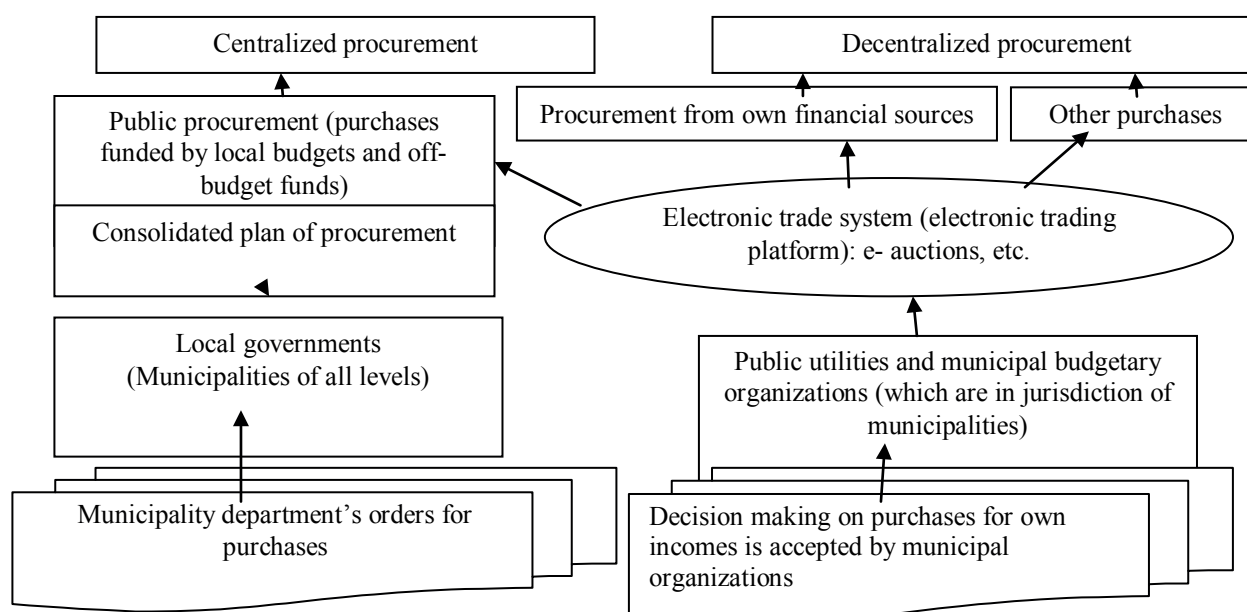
Centralized procurement

Decentralized procurement

Public procurement (purchases funded by local budgets and off-budget funds)

Consolidated plan of procurement

Procurement from own financial sources

Other purchases

Electronic trade system (electronic trading platform): e- auctions, etc.

Local governments (Municipalities of all levels)

Public utilities and municipal budgetary organizations (which are in jurisdiction of municipalities)

Municipality department's orders for purchases

Decision making on purchases for own incomes is accepted by municipal organizations